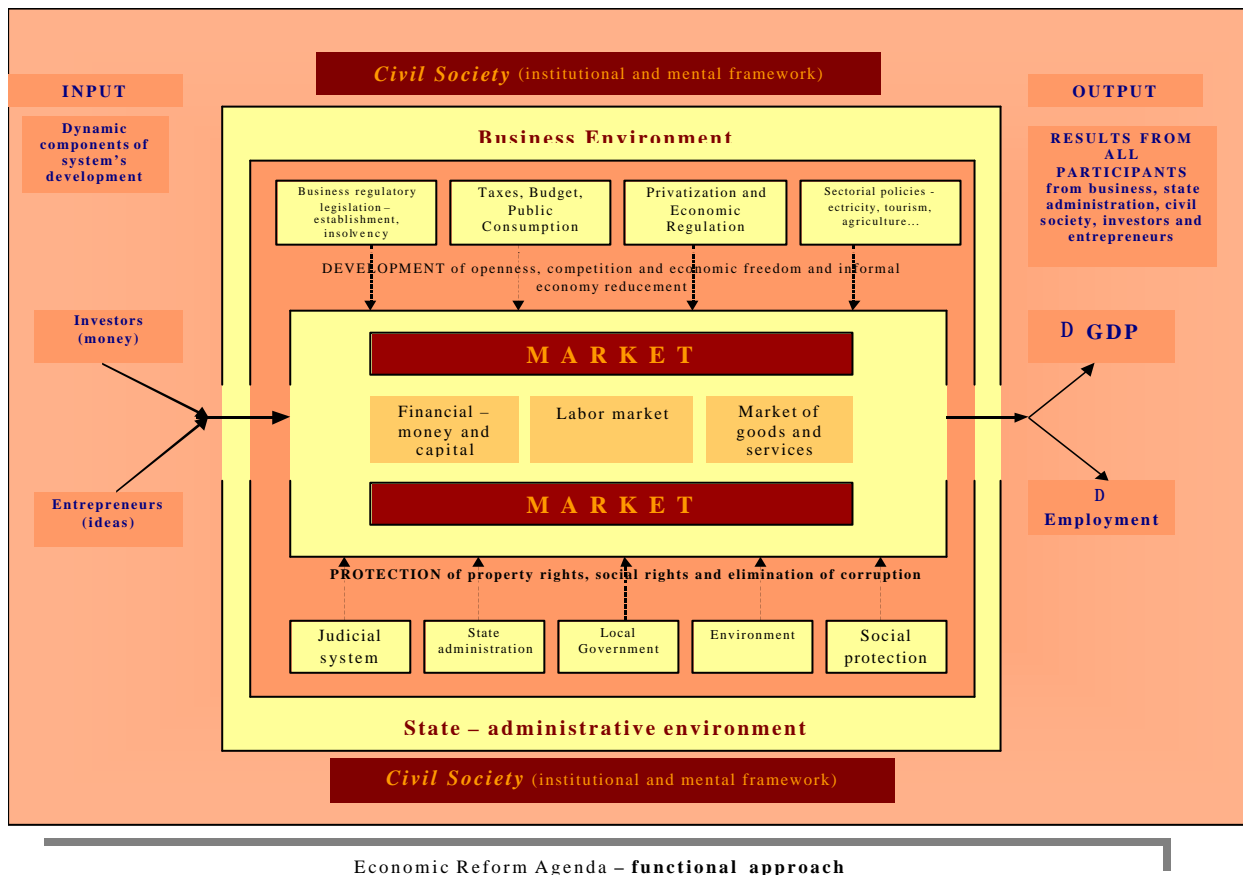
Civil Society (institutional and mental framework)

INPUT

Dynamic components of system's development

OUTPUT

RESULTS FROM ALL PARTICIPANTS from business, state administration, civil society, investors and entrepreneurs

Business Environment

Business regulatory legislation – establishment, insolvency

Taxes, Budget, Public Consumption

Privatization and Economic Regulation

Sectorial policies - ectricity, tourism, agriculture...

DEVELOPMENT of openness, competition and economic freedom and informal economy reducement

Investors (money)

M A R K E T

Financial – money and capital

Labor market

Market of goods and services

M A R K E T

D GDP

Entrepreneurs (ideas)

D Employment

PROTECTION of property rights, social rights and elimination of corruption

Judicial system

State administration

Local Government

Environment

Social protection

State – administrative environment

Civil Society (institutional and mental framework)

Economic Reform Agenda – functional approach